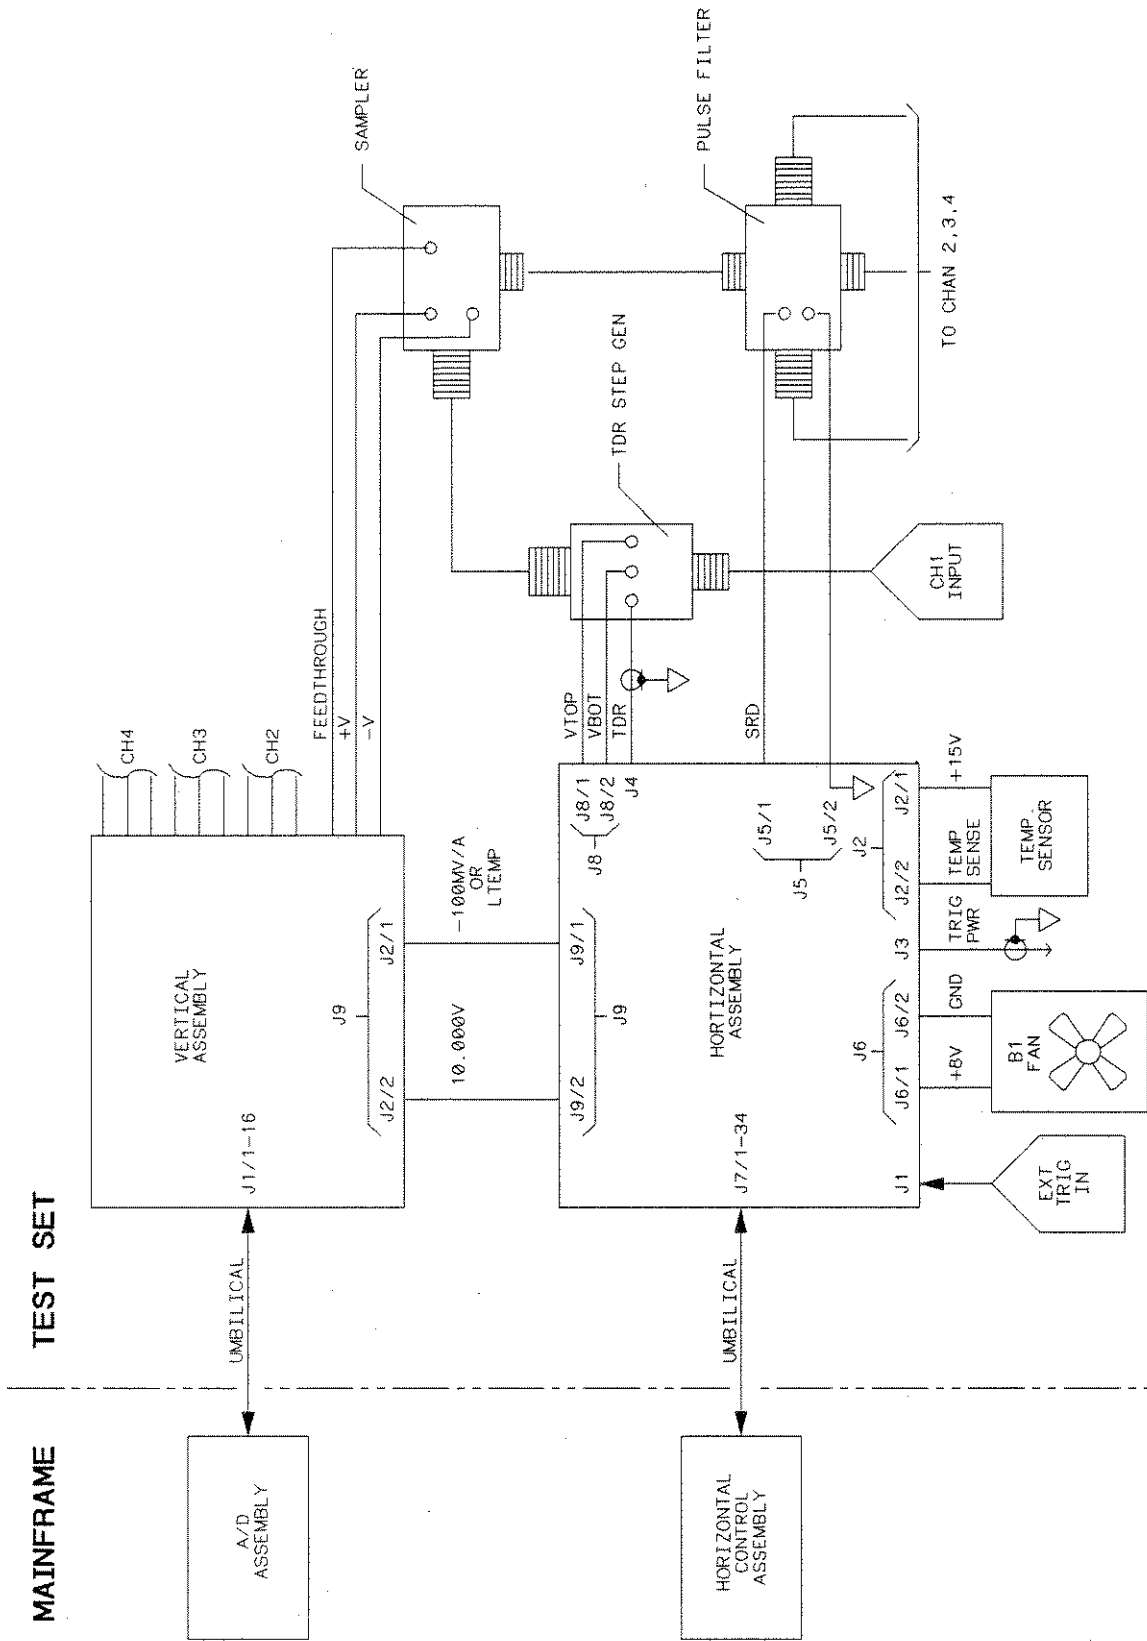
MAINFRAME

TEST SET

A/D ASSEMBLY

HORIZONTAL CONTROL ASSEMBLY

UMBILICAL

UMBILICAL

VERTICAL ASSEMBLY

J1/1-16

J9

J2/1

J2/2

CH4

CH3

CH2

FEEDTHROUGH

+V

-V

-100MV/A OR LTEMP

10.000V

HORIZONTAL ASSEMBLY

J7/1-34

J9/1

J9/2

J9

J8

J8/1

J8/2

J4

J5/1

J5/2

J5

J2

J2/1

J2/2

J3

J6

J6/2

J6/1

J1

VTOP

VBOT

TDR

SRD

+15V

TEMP SENSE

TRIG PWR

GND

+8V

TEMP. SENSOR

B1 FAN

EXT TRIG IN

CH1 INPUT

TDR STEP GEN

SAMPLER

PULSE FILTER

TO CHAN 2,3,4